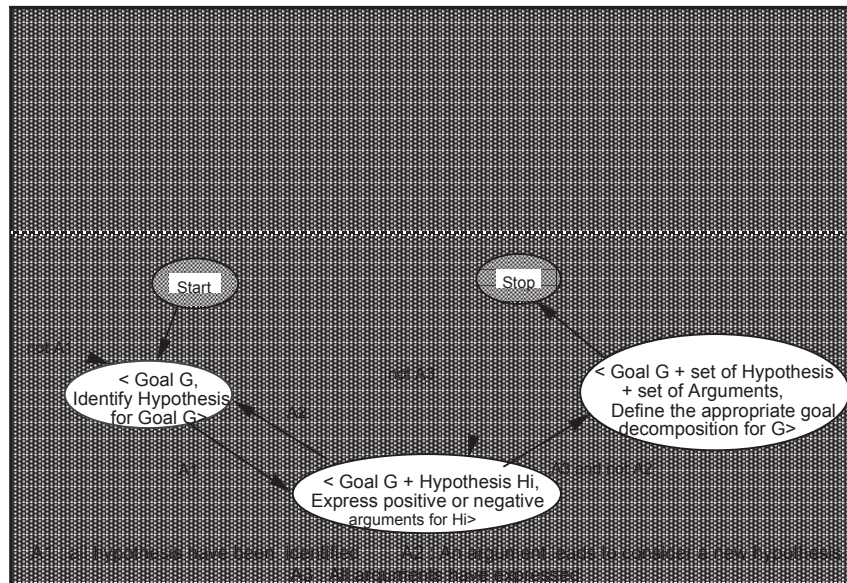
Start

Stop

not A1

< Goal G, Identify Hypothesis for Goal G>

not A3

A2

< Goal G + set of Hypothesis + set of Arguments, Define the appropriate goal decomposition for G>

A1

< Goal G + Hypothesis Hi, Express positive or negative arguments for Hi>

A3 and not A2

A1 : all hypothesis have been identified    A2 : An argument leads to consider a new hypothesis
A3 : All arguments have expressed